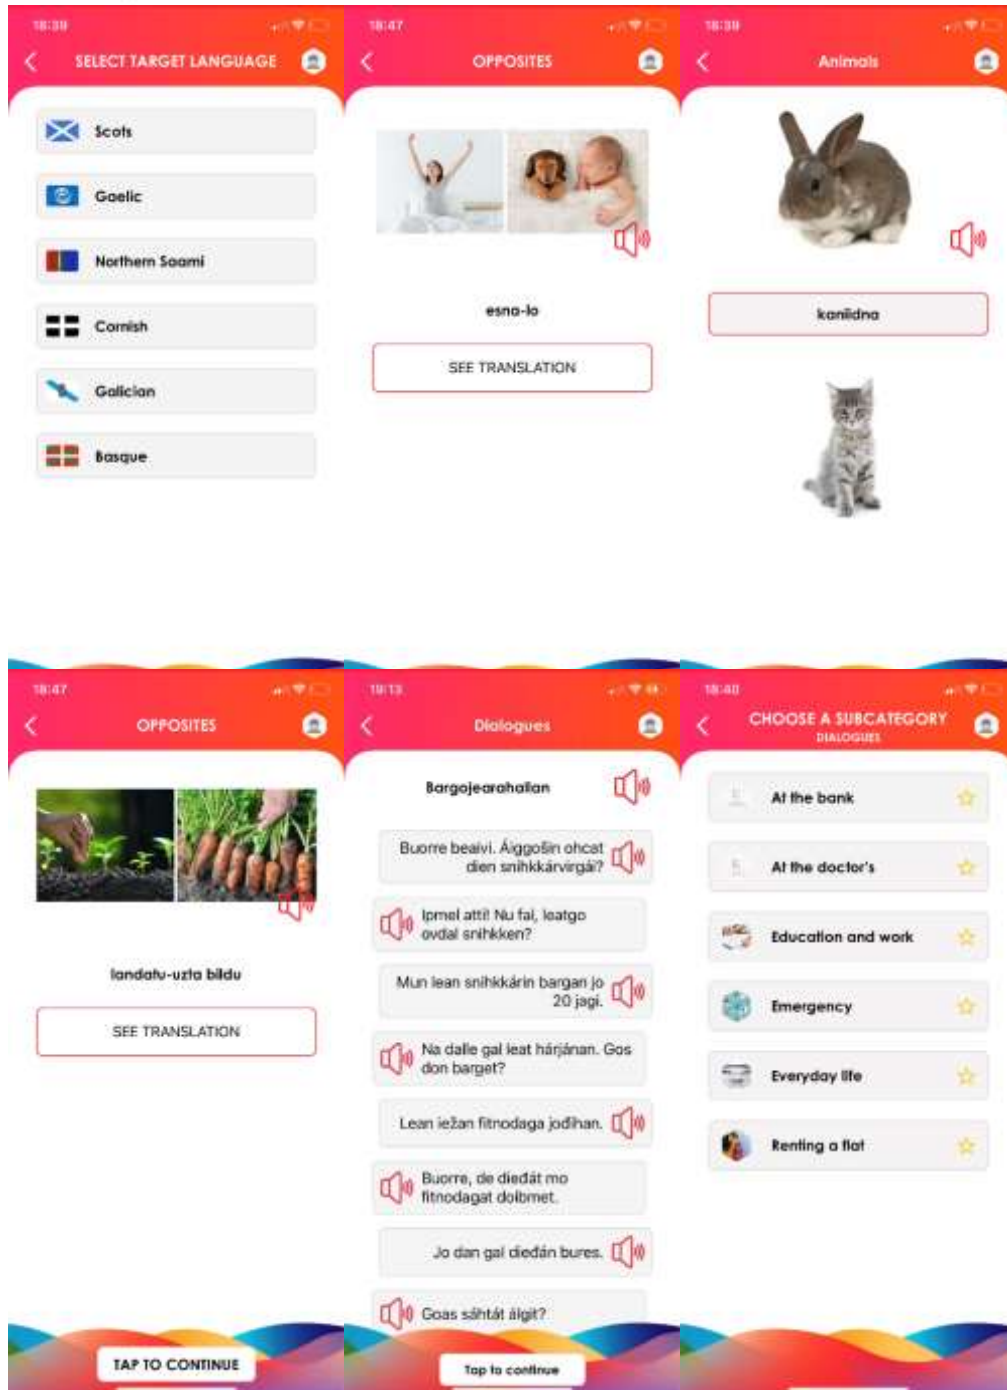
18:39

SELECT TARGET LANGUAGE

Scots

Gaelic

Northern Saami

Cornish

Galician

Basque

18:47

OPPOSITES

esna-lo

SEE TRANSLATION

18:39

Animals

kaniidna

18:47

OPPOSITES

landatu-uzta bildu

SEE TRANSLATION

TAP TO CONTINUE

19:13

Dialogues

Bargojearahallan

Buorre beaivi. Áiggošin ohcat dien snihkkárvirgái?

Ipmel atti! Nu fal, leatgo ovdal snihkken?

Mun lean snihkkárin bargan jo 20 jagi.

Na dalle gal leat hárjánan. Gos don barget?

Lean iežan fitnodaga jođihan.

Buorre, de diehtát mo fitnodagat doibmet.

Jo dan gal diehtán bures.

Goas sáhtát álgit?

Tap to continue

18:40

CHOOSE A SUBCATEGORY

DIALOGUES

At the bank

At the doctor's

Education and work

Emergency

Everyday life

Renting a flat